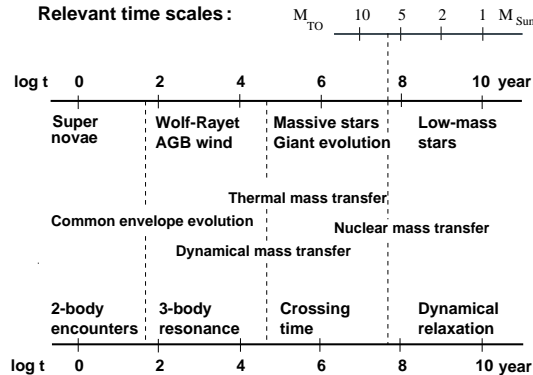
Relevant time scales:

$M_{TO}$ 10 5 2 1 $M_{Sun}$

log t 0 2 4 6 8 10 year

Super novae

Wolf-Rayet AGB wind

Massive stars Giant evolution

Low-mass stars

Thermal mass transfer

Common envelope evolution

Nuclear mass transfer

Dynamical mass transfer

2-body encounters

3-body resonance

Crossing time

Dynamical relaxation

log t 0 2 4 6 8 10 year